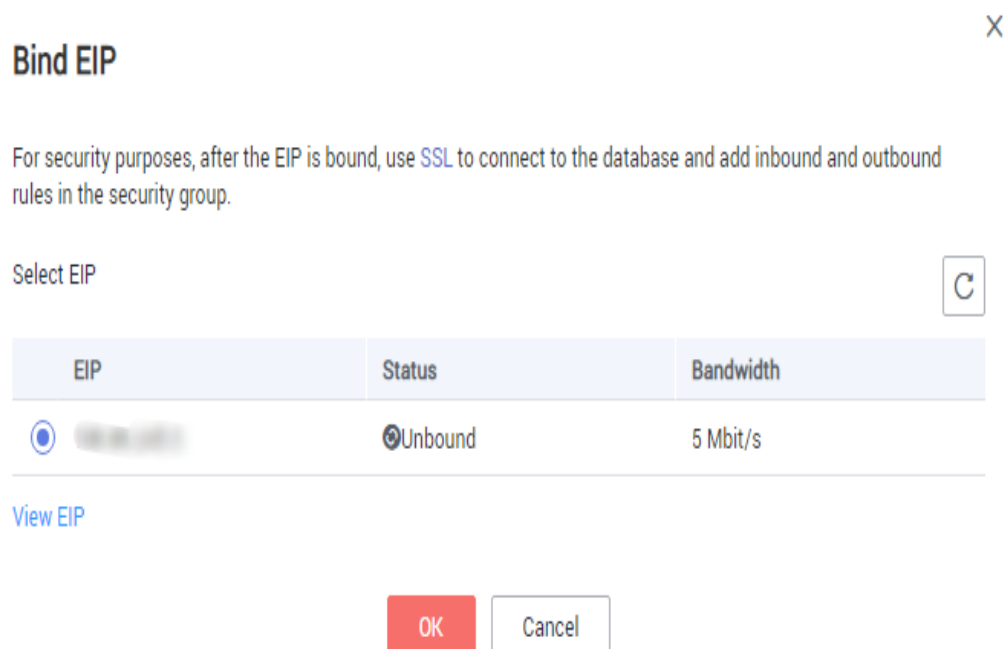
Bind EIP

X

For security purposes, after the EIP is bound, use SSL to connect to the database and add inbound and outbound rules in the security group.

Select EIP

| EIP | Status | Bandwidth |
|---|---|---|
| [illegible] | Unbound | 5 Mbit/s |

View EIP

OK Cancel